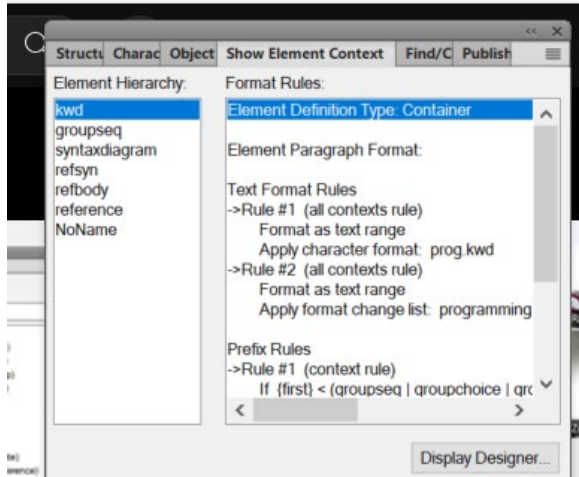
Structu Charac Object Show Element Context Find/C Publish

Element Hierarchy:
kwd
groupseq
syntaxdiagram
refsyn
refbody
reference
NoName

Format Rules:
Element Definition Type: Container

Element Paragraph Format:

Text Format Rules
->Rule #1 (all contexts rule)
Format as text range
Apply character format: prog.kwd
->Rule #2 (all contexts rule)
Format as text range
Apply format change list: programming

Prefix Rules
->Rule #1 (context rule)
If {first} < (groupseq | groupchoice | grc

Display Designer...